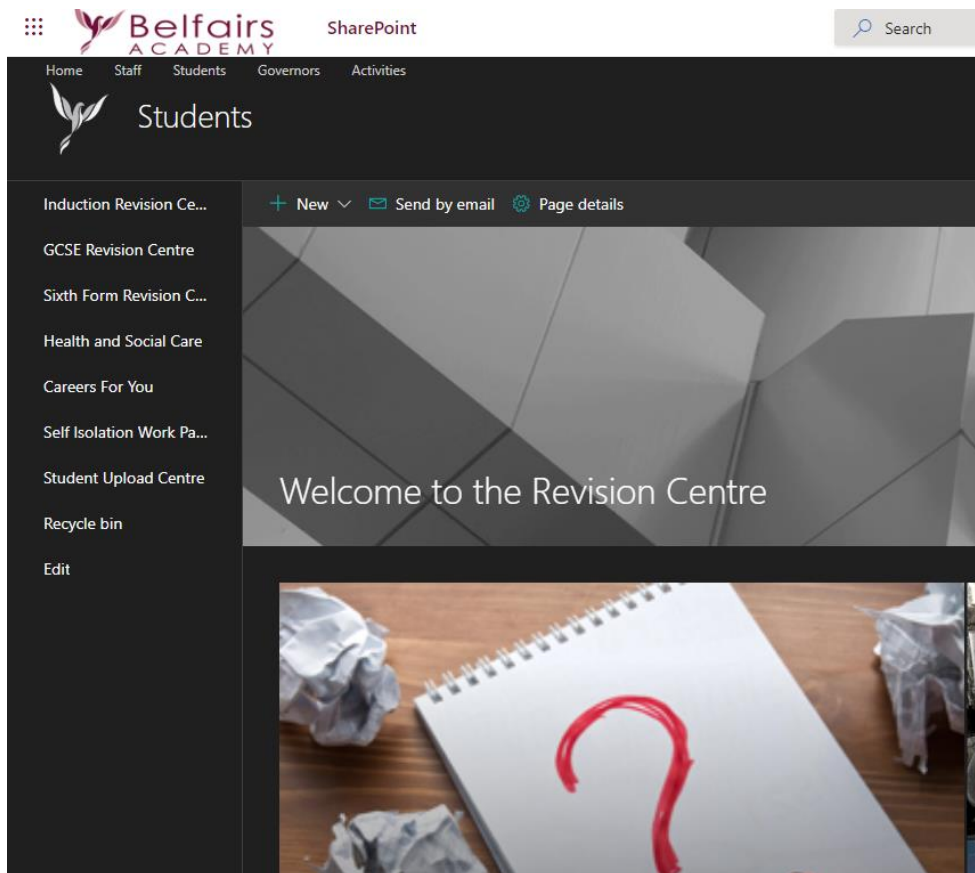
Belfairs ACADEMY SharePoint Search

Home Staff Students Governors Activities

Students

Induction Revision Ce...
GCSE Revision Centre
Sixth Form Revision C...
Health and Social Care
Careers For You
Self Isolation Work Pa...
Student Upload Centre
Recycle bin
Edit

+ New Send by email Page details

Welcome to the Revision Centre